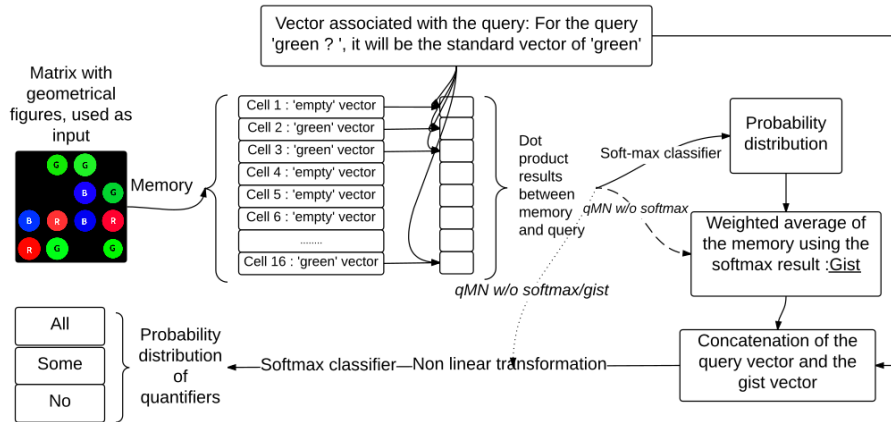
Vector associated with the query: For the query 'green ? ', it will be the standard vector of 'green'

Matrix with geometrical figures, used as input

G G
B G
B R B R
R G G

Memory

Cell 1 : 'empty' vector
Cell 2 : 'green' vector
Cell 3 : 'green' vector
Cell 4 : 'empty' vector
Cell 5 : 'empty' vector
Cell 6 : 'empty' vector
........
Cell 16 : 'green' vector

Dot product results between memory and query

Soft-max classifier

Probability distribution

qMN w/o softmax

Weighted average of the memory using the softmax result :Gist

qMN w/o softmax/gist

All
Some
No

Probability distribution of quantifiers

Softmax classifier—Non linear transformation

Concatenation of the query vector and the gist vector